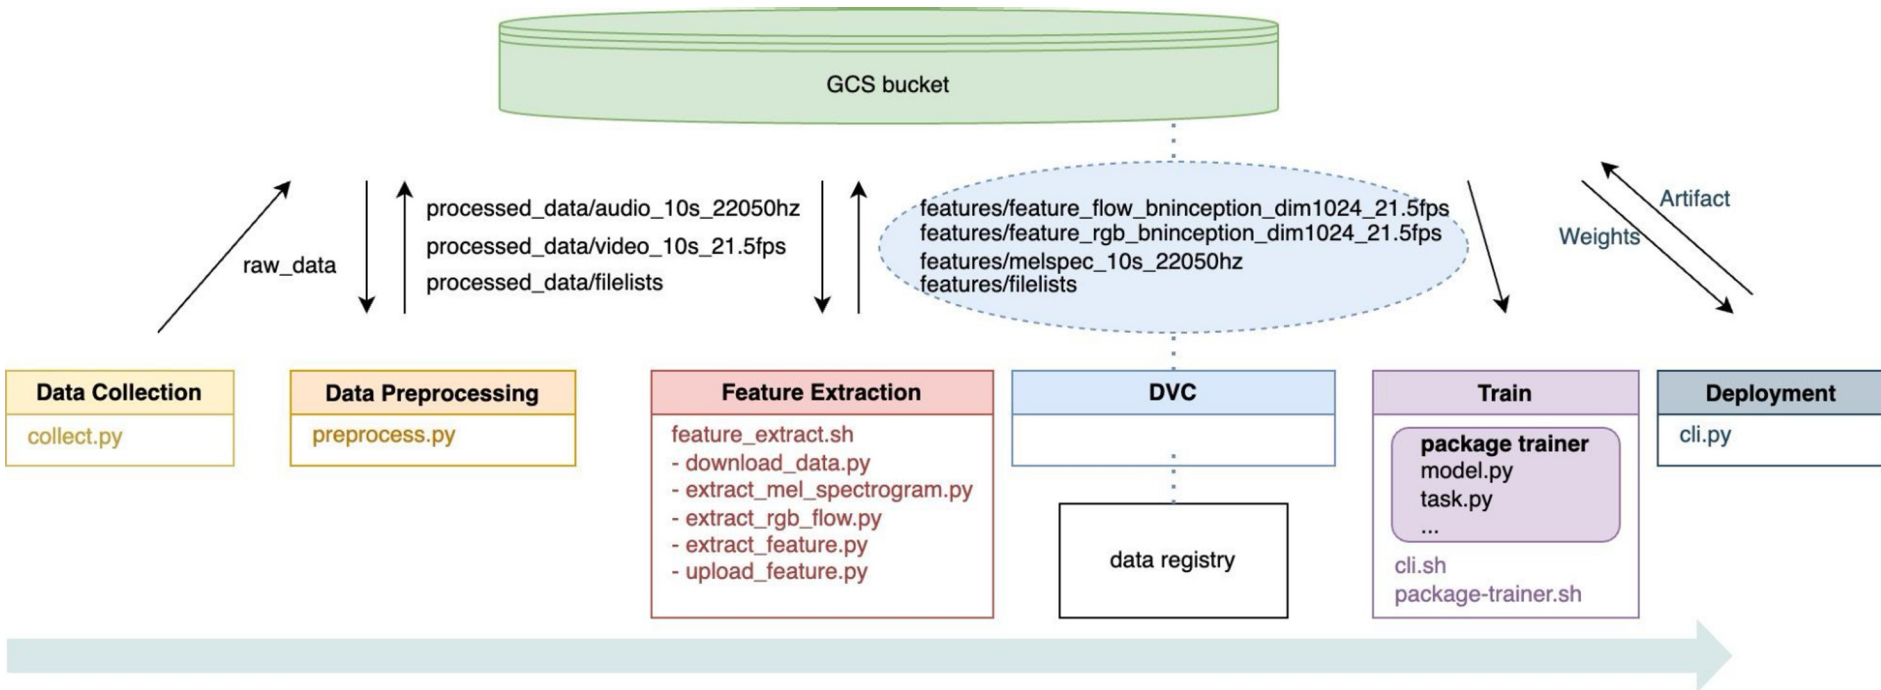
GCS bucket

raw_data

processed_data/audio_10s_22050hz
processed_data/video_10s_21.5fps
processed_data/filelists

features/feature_flow_bninception_dim1024_21.5fps
features/feature_rgb_bninception_dim1024_21.5fps
features/melspec_10s_22050hz
features/filelists

Artifact
Weights

Data Collection
collect.py

Data Preprocessing
preprocess.py

Feature Extraction
feature_extract.sh
- download_data.py
- extract_mel_spectrogram.py
- extract_rgb_flow.py
- extract_feature.py
- upload_feature.py

DVC

data registry

Train
package trainer
model.py
task.py
...
cli.sh
package-trainer.sh

Deployment
cli.py